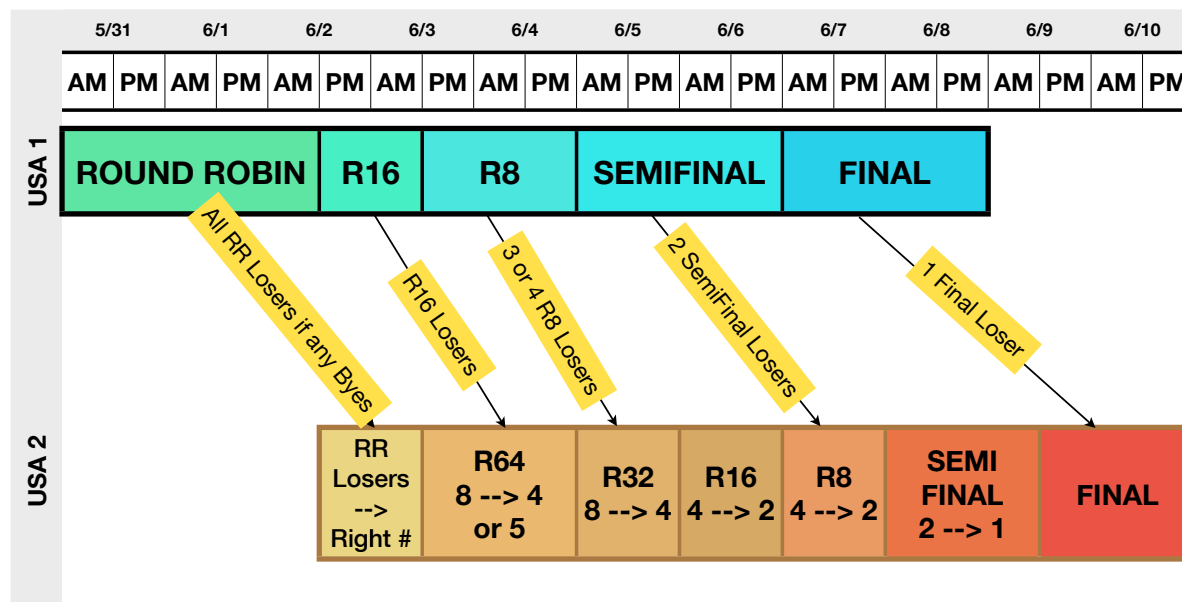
| 5/31 | | 6/1 | | 6/2 | | 6/3 | | 6/4 | | 6/5 | | 6/6 | | 6/7 | | 6/8 | | 6/9 | | 6/10 | |
|---|---|---|---|---|---|---|---|---|---|---|---|---|---|---|---|---|---|---|---|---|---|
| AM | PM | AM | PM | AM | PM | AM | PM | AM | PM | AM | PM | AM | PM | AM | PM | AM | PM | AM | PM | AM | PM |

USA 1

ROUND ROBIN
R16
R8
SEMIFINAL
FINAL

All RR Losers if any Byes
R16 Losers
3 or 4 R8 Losers
2 SemiFinal Losers
1 Final Loser

USA 2

RR Losers --> Right #
R64 8 --> 4 or 5
R32 8 --> 4
R16 4 --> 2
R8 4 --> 2
SEMI FINAL 2 --> 1
FINAL